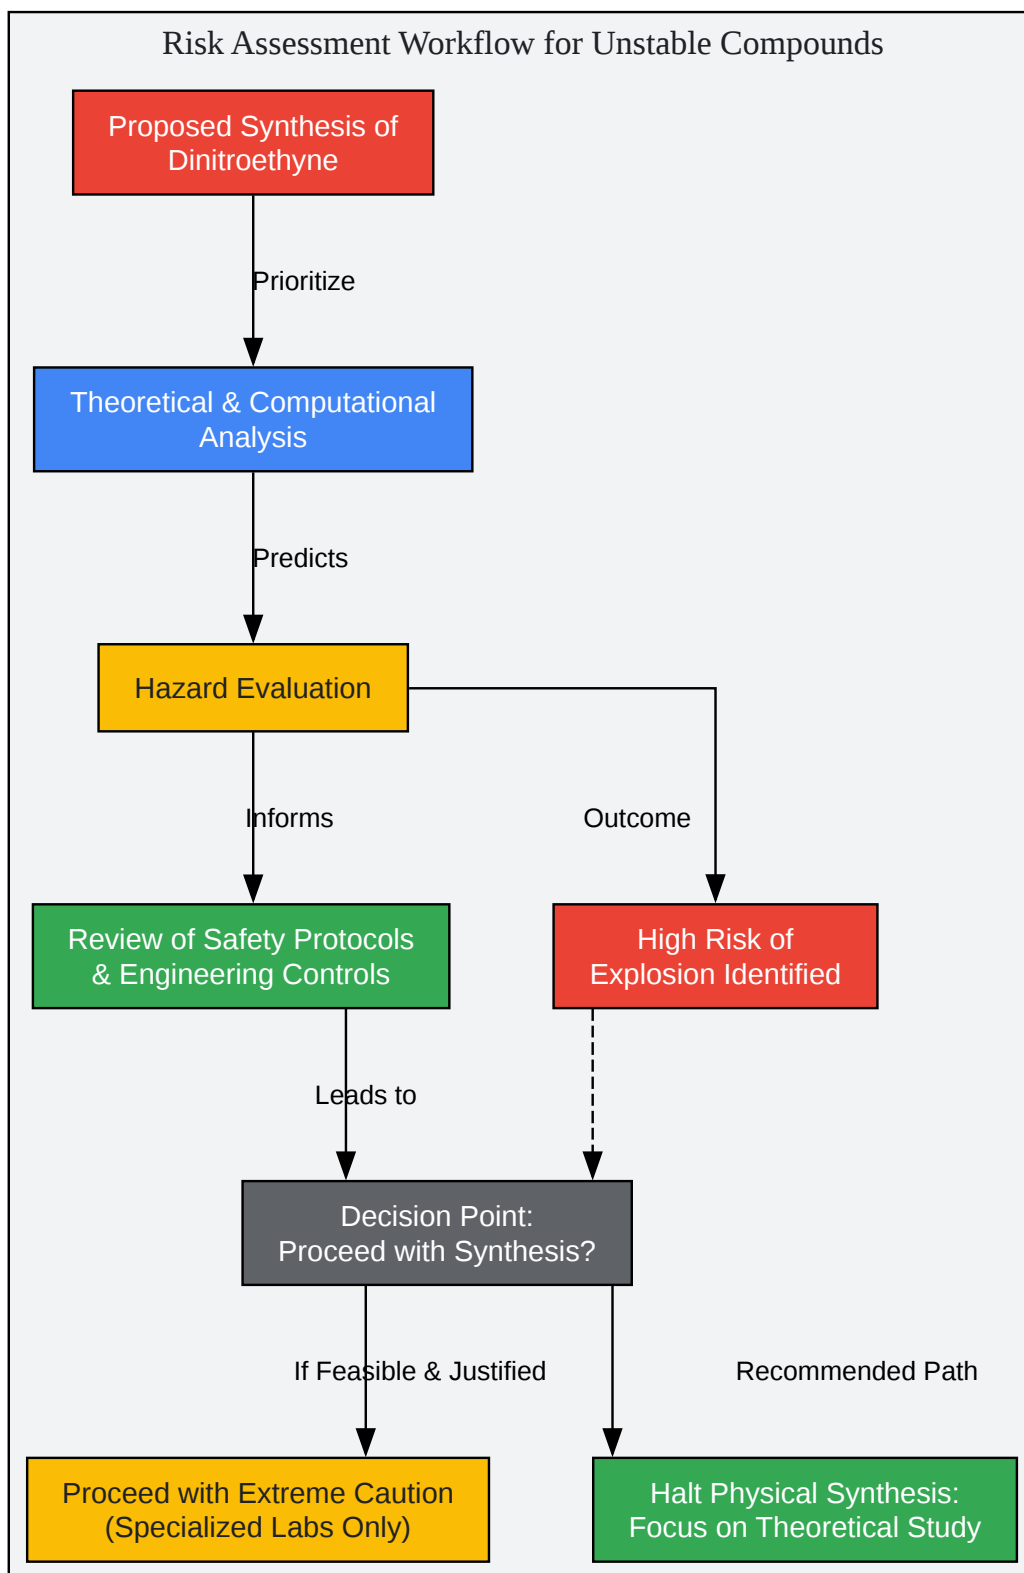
Risk Assessment Workflow for Unstable Compounds

Proposed Synthesis of Dinitroethyne

Prioritize

Theoretical & Computational Analysis

Predicts

Hazard Evaluation

Informs

Outcome

Review of Safety Protocols & Engineering Controls

High Risk of Explosion Identified

Leads to

Decision Point: Proceed with Synthesis?

If Feasible & Justified

Recommended Path

Proceed with Extreme Caution (Specialized Labs Only)

Halt Physical Synthesis: Focus on Theoretical Study